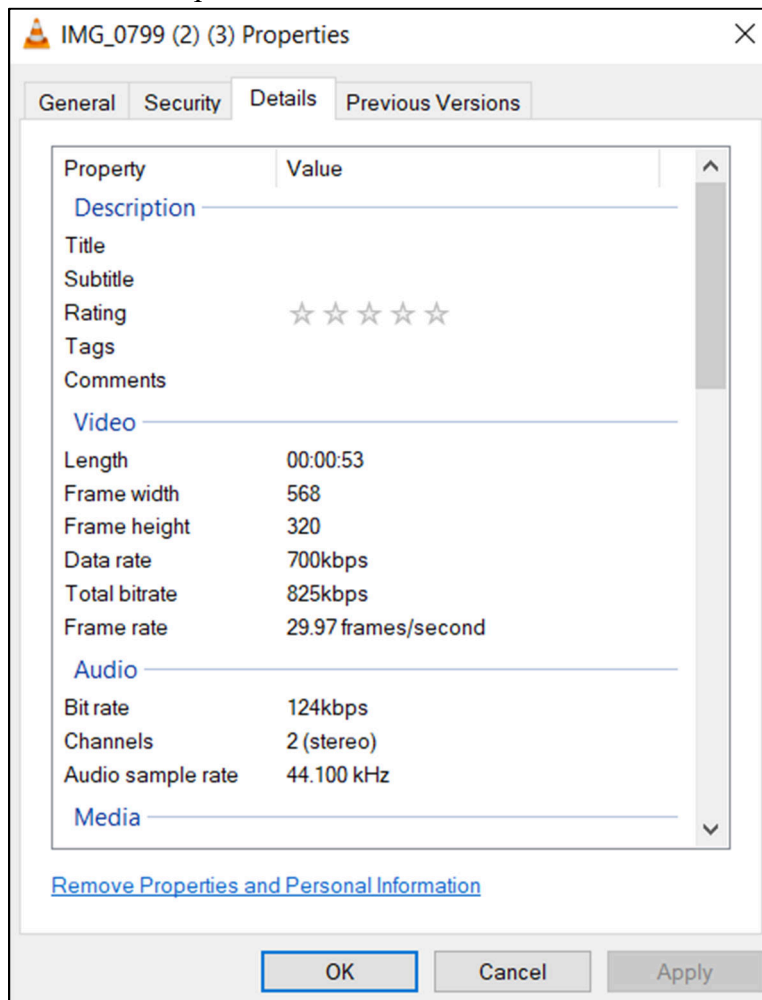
IMG_0799 (2) (3) Properties

General | Security | Details | Previous Versions

| Property | Value |
|---|---|
| Description | |
| Title | |
| Subtitle | |
| Rating | ☆☆☆☆☆ |
| Tags | |
| Comments | |
| Video | |
| Length | 00:00:53 |
| Frame width | 568 |
| Frame height | 320 |
| Data rate | 700kbps |
| Total bitrate | 825kbps |
| Frame rate | 29.97 frames/second |
| Audio | |
| Bit rate | 124kbps |
| Channels | 2 (stereo) |
| Audio sample rate | 44.100 kHz |
| Media | |

Remove Properties and Personal Information

OK Cancel Apply